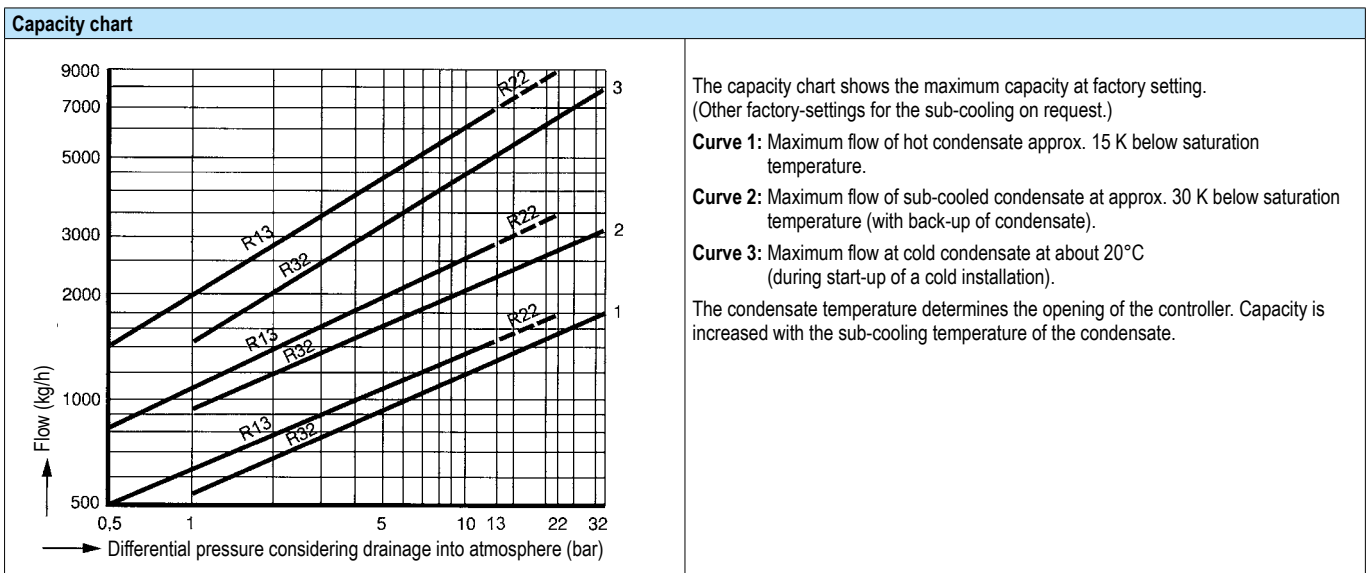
Capacity chart

9000
7000
5000
3000
2000
1000
500

Flow (kg/h)

R22
R13
R32
R22
R13
R32
R22
R13
R32

3
2
1

0,5 1 5 10 13 22 32

Differential pressure considering drainage into atmosphere (bar)

The capacity chart shows the maximum capacity at factory setting. (Other factory-settings for the sub-cooling on request.)

Curve 1: Maximum flow of hot condensate approx. 15 K below saturation temperature.

Curve 2: Maximum flow of sub-cooled condensate at approx. 30 K below saturation temperature (with back-up of condensate).

Curve 3: Maximum flow at cold condensate at about 20°C (during start-up of a cold installation).

The condensate temperature determines the opening of the controller. Capacity is increased with the sub-cooling temperature of the condensate.